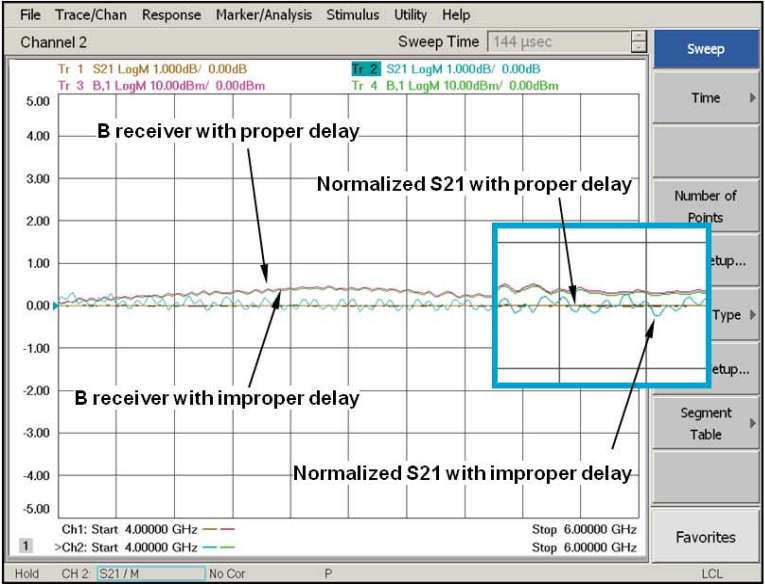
File Trace/Chan Response Marker/Analysis Stimulus Utility Help

Channel 2

Sweep Time 144 µsec

Sweep

Tr 1 S21 LogM 1.000dB/ 0.00dB
Tr 2 S21 LogM 1.000dB/ 0.00dB
Tr 3 B,1 LogM 10.00dBm/ 0.00dBm
Tr 4 B,1 LogM 10.00dBm/ 0.00dBm

5.00
4.00
3.00
2.00
1.00
0.00
-1.00
-2.00
-3.00
-4.00
-5.00

B receiver with proper delay

Normalized S21 with proper delay

B receiver with improper delay

Normalized S21 with improper delay

Ch1: Start 4.00000 GHz
>Ch2: Start 4.00000 GHz

Stop 6.00000 GHz
Stop 6.00000 GHz

1

Time

Number of Points

etup...

Type

etup...

Segment Table

Favorites

Hold CH 2: S21 / M No Cor P LCL